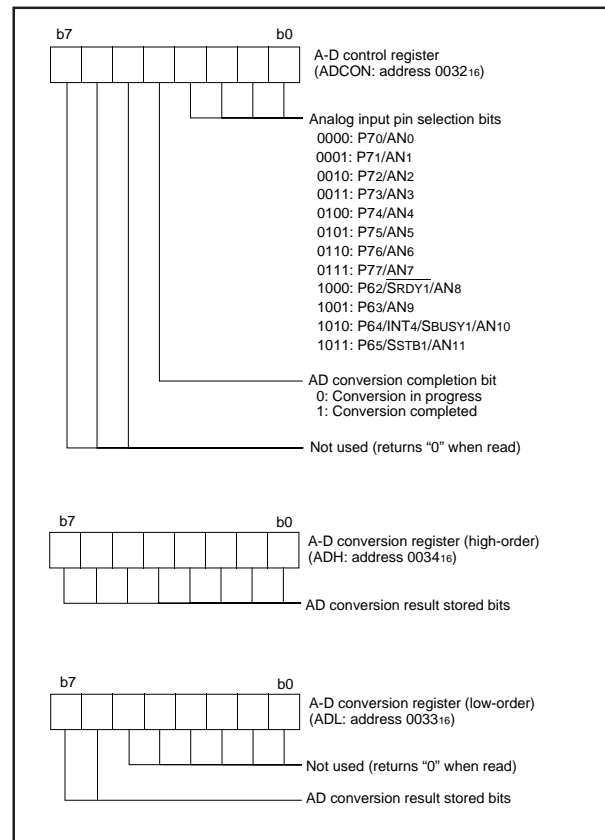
b7 b0

A-D control register (ADCON: address $0032_{16}$)

Analog input pin selection bits
0000: P70/AN0
0001: P71/AN1
0010: P72/AN2
0011: P73/AN3
0100: P74/AN4
0101: P75/AN5
0110: P76/AN6
0111: P77/AN7
1000: P62/$\overline{SRDY1}$/AN8
1001: P63/AN9
1010: P64/INT4/SBUSY1/AN10
1011: P65/SSTB1/AN11

AD conversion completion bit
0: Conversion in progress
1: Conversion completed

Not used (returns “0” when read)

b7 b0

A-D conversion register (high-order) (ADH: address $0034_{16}$)

AD conversion result stored bits

b7 b0

A-D conversion register (low-order) (ADL: address $0033_{16}$)

Not used (returns “0” when read)

AD conversion result stored bits